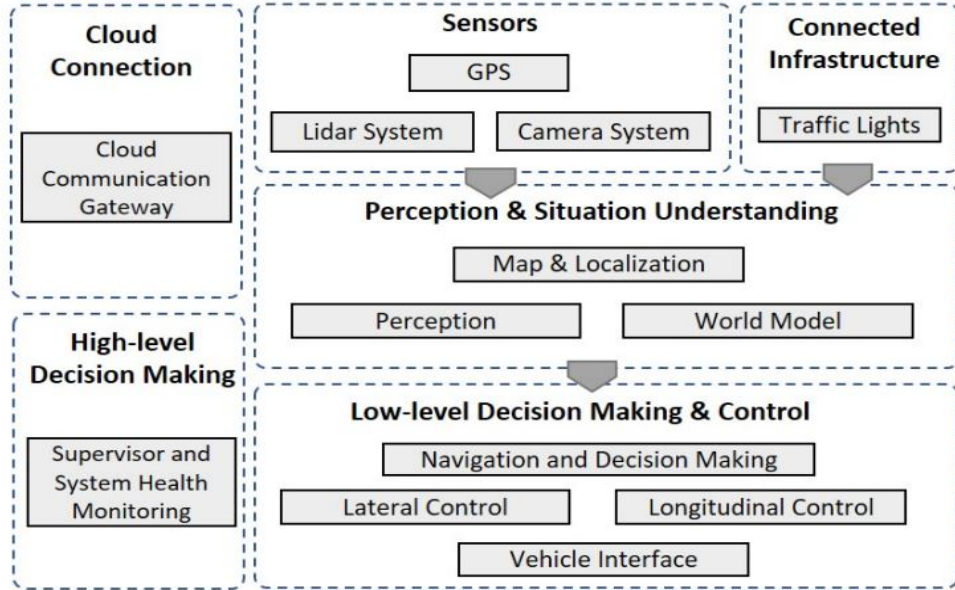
Cloud Connection

Cloud Communication Gateway

Sensors

GPS

Lidar System

Camera System

Connected Infrastructure

Traffic Lights

Perception & Situation Understanding

Map & Localization

Perception

World Model

High-level Decision Making

Supervisor and System Health Monitoring

Low-level Decision Making & Control

Navigation and Decision Making

Lateral Control

Longitudinal Control

Vehicle Interface